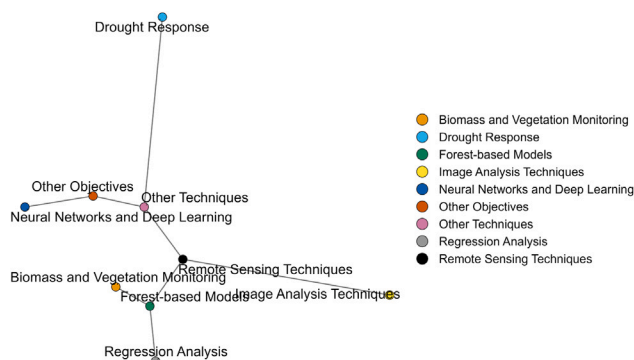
Drought Response

Other Objectives

Other Techniques

Neural Networks and Deep Learning

Remote Sensing Techniques

Biomass and Vegetation Monitoring

Forest-based Models

Image Analysis Techniques

Regression Analysis

Biomass and Vegetation Monitoring
Drought Response
Forest-based Models
Image Analysis Techniques
Neural Networks and Deep Learning
Other Objectives
Other Techniques
Regression Analysis
Remote Sensing Techniques